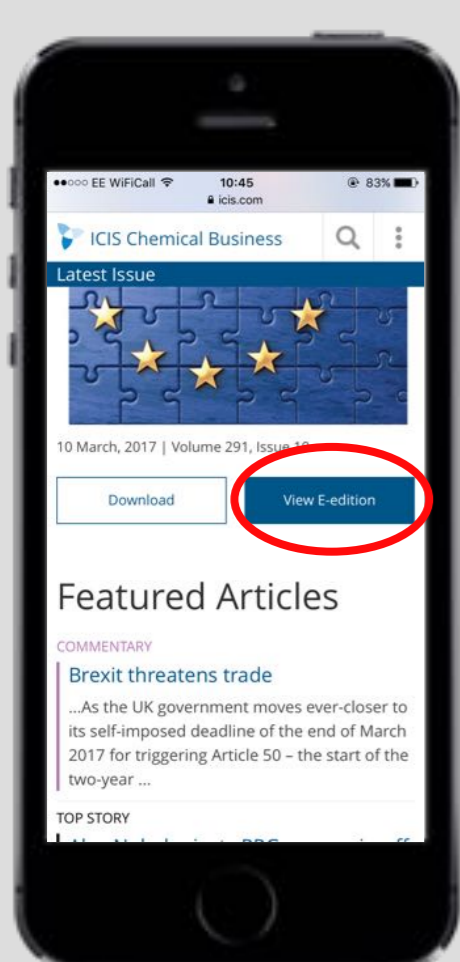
●●○○○ EE WiFiCall 10:45 83%
icis.com

ICIS Chemical Business

Latest Issue

10 March, 2017 | Volume 291, Issue 1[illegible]

Download

View E-edition

Featured Articles

COMMENTARY

Brexit threatens trade

...As the UK government moves ever-closer to its self-imposed deadline of the end of March 2017 for triggering Article 50 – the start of the two-year ...

TOP STORY

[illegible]